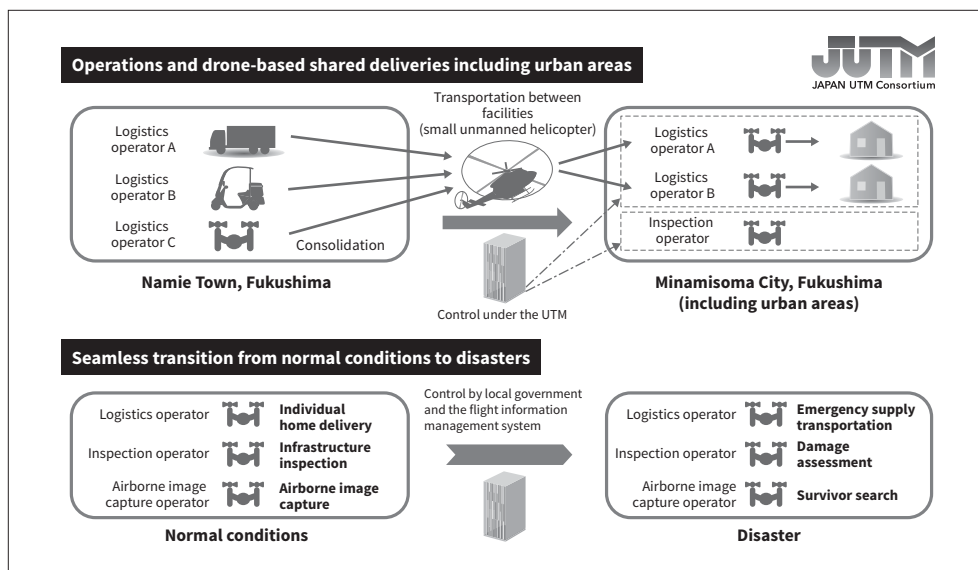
Operations and drone-based shared deliveries including urban areas

JUTM
JAPAN UTM Consortium

Logistics operator A

Logistics operator B

Logistics operator C

Consolidation

Namie Town, Fukushima

Transportation between facilities (small unmanned helicopter)

Control under the UTM

Logistics operator A

Logistics operator B

Inspection operator

Minamisoma City, Fukushima (including urban areas)

Seamless transition from normal conditions to disasters

Logistics operator
Individual home delivery

Inspection operator
Infrastructure inspection

Airborne image capture operator
Airborne image capture

Normal conditions

Control by local government and the flight information management system

Logistics operator
Emergency supply transportation

Inspection operator
Damage assessment

Airborne image capture operator
Survivor search

Disaster